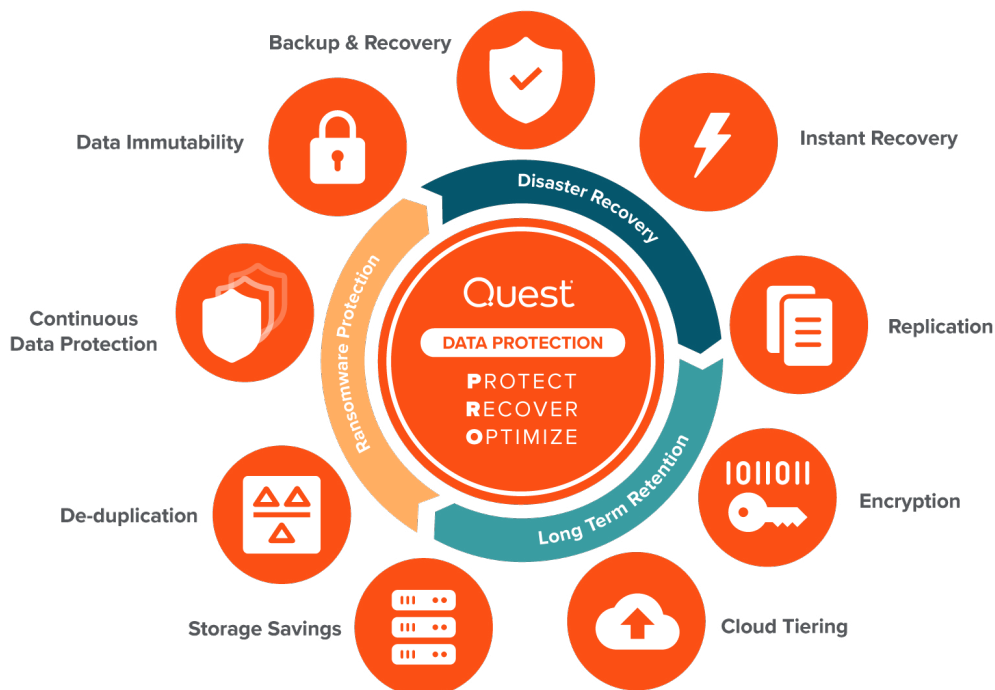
Backup & Recovery

Data Immutability

Instant Recovery

Disaster Recovery

Ransomware Protection

Quest

DATA PROTECTION

PROTECT
RECOVER
OPTIMIZE

Continuous Data Protection

Replication

Long Term Retention

1011011

Encryption

De-duplication

Storage Savings

Cloud Tiering